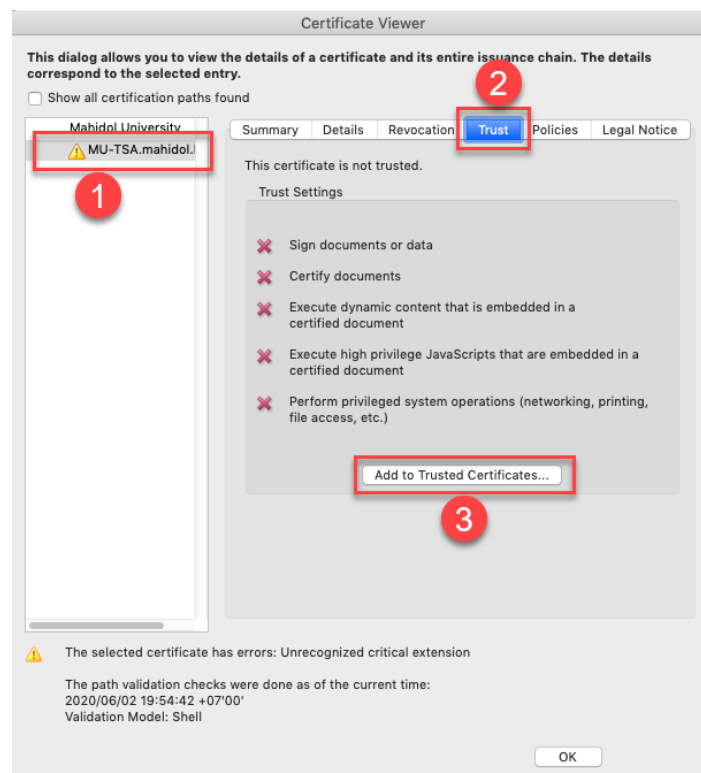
Certificate Viewer

This dialog allows you to view the details of a certificate and its entire issuance chain. The details correspond to the selected entry.

Show all certification paths found

Mahidol University
MU-TSA.mahidol.

1

2

Summary | Details | Revocation | Trust | Policies | Legal Notice

This certificate is not trusted.

Trust Settings

Sign documents or data

Certify documents

Execute dynamic content that is embedded in a certified document

Execute high privilege JavaScripts that are embedded in a certified document

Perform privileged system operations (networking, printing, file access, etc.)

Add to Trusted Certificates...

3

The selected certificate has errors: Unrecognized critical extension

The path validation checks were done as of the current time:
2020/06/02 19:54:42 +07'00'
Validation Model: Shell

OK